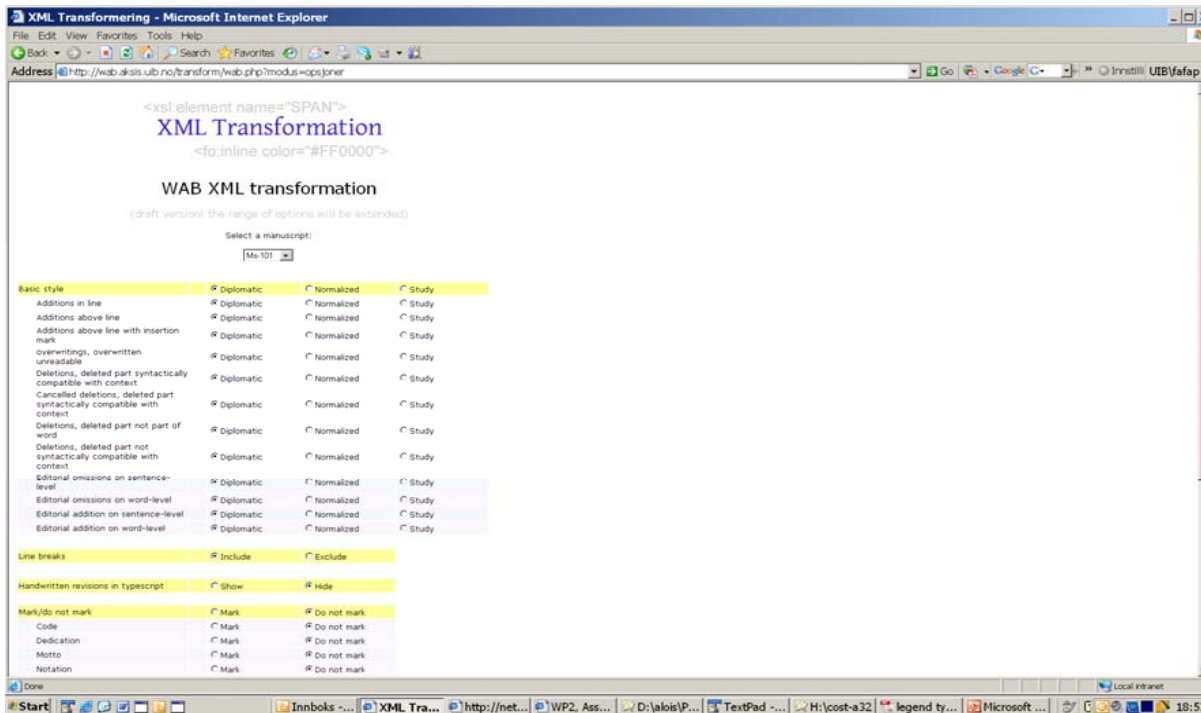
XML Transformering - Microsoft Internet Explorer
File Edit View Favorites Tools Help
Back Search Favorites
Address http://wab.aksis.uib.no/transform/wab.php?modus=opsjoner
Go Google G Innstilli UIB\fafap

<xsl:element name="SPAN">
XML Transformation
<fo:inline color="#FF0000">

WAB XML transformation

(draft version! the range of options will be extended)

Select a manuscript:
Ms-101

| | | | |
|---|---|---|---|
| Basic style | Diplomatic | Normalized | Study |
| Additions in line | Diplomatic | Normalized | Study |
| Additions above line | Diplomatic | Normalized | Study |
| Additions above line with insertion mark | Diplomatic | Normalized | Study |
| overwritings, overwritten unreadable | Diplomatic | Normalized | Study |
| Deletions, deleted part syntactically compatible with context | Diplomatic | Normalized | Study |
| Cancelled deletions, deleted part syntactically compatible with context | Diplomatic | Normalized | Study |
| Deletions, deleted part not part of word | Diplomatic | Normalized | Study |
| Deletions, deleted part not syntactically compatible with context | Diplomatic | Normalized | Study |
| Editorial omissions on sentence-level | Diplomatic | Normalized | Study |
| Editorial omissions on word-level | Diplomatic | Normalized | Study |
| Editorial addition on sentence-level | Diplomatic | Normalized | Study |
| Editorial addition on word-level | Diplomatic | Normalized | Study |

| | | |
|---|---|---|
| Line breaks | Include | Exclude |

| | | |
|---|---|---|
| Handwritten revisions in typescript | Show | Hide |

| | | |
|---|---|---|
| Mark/do not mark | Mark | Do not mark |
| Code | Mark | Do not mark |
| Dedication | Mark | Do not mark |
| Motto | Mark | Do not mark |
| Notation | Mark | Do not mark |

Done
Local intranet
Start Innboks -... XML Tra... http://net... WP2, Ass... D:\alois\P... TextPad -... H:\cost-a32 legend ty... Microsoft ... 18:5